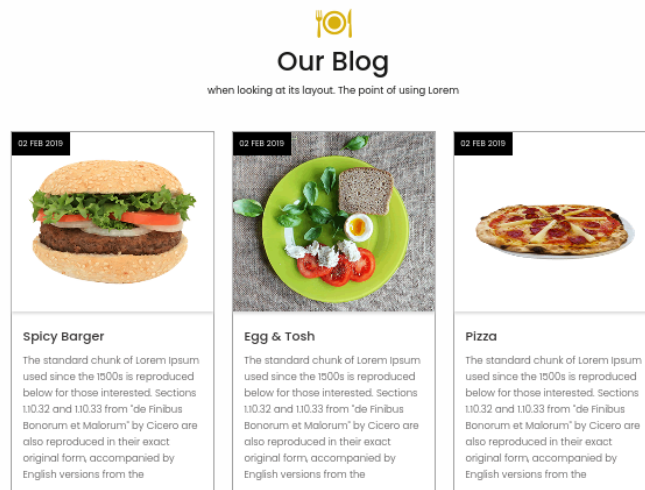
Our Blog

when looking at its layout. The point of using Lorem

02 FEB 2019

Spicy Barger

The standard chunk of Lorem Ipsum used since the 1500s is reproduced below for those interested. Sections 1.10.32 and 1.10.33 from "de Finibus Bonorum et Malorum" by Cicero are also reproduced in their exact original form, accompanied by English versions from the

02 FEB 2019

Egg & Tosh

The standard chunk of Lorem Ipsum used since the 1500s is reproduced below for those interested. Sections 1.10.32 and 1.10.33 from "de Finibus Bonorum et Malorum" by Cicero are also reproduced in their exact original form, accompanied by English versions from the

02 FEB 2019

Pizza

The standard chunk of Lorem Ipsum used since the 1500s is reproduced below for those interested. Sections 1.10.32 and 1.10.33 from "de Finibus Bonorum et Malorum" by Cicero are also reproduced in their exact original form, accompanied by English versions from the